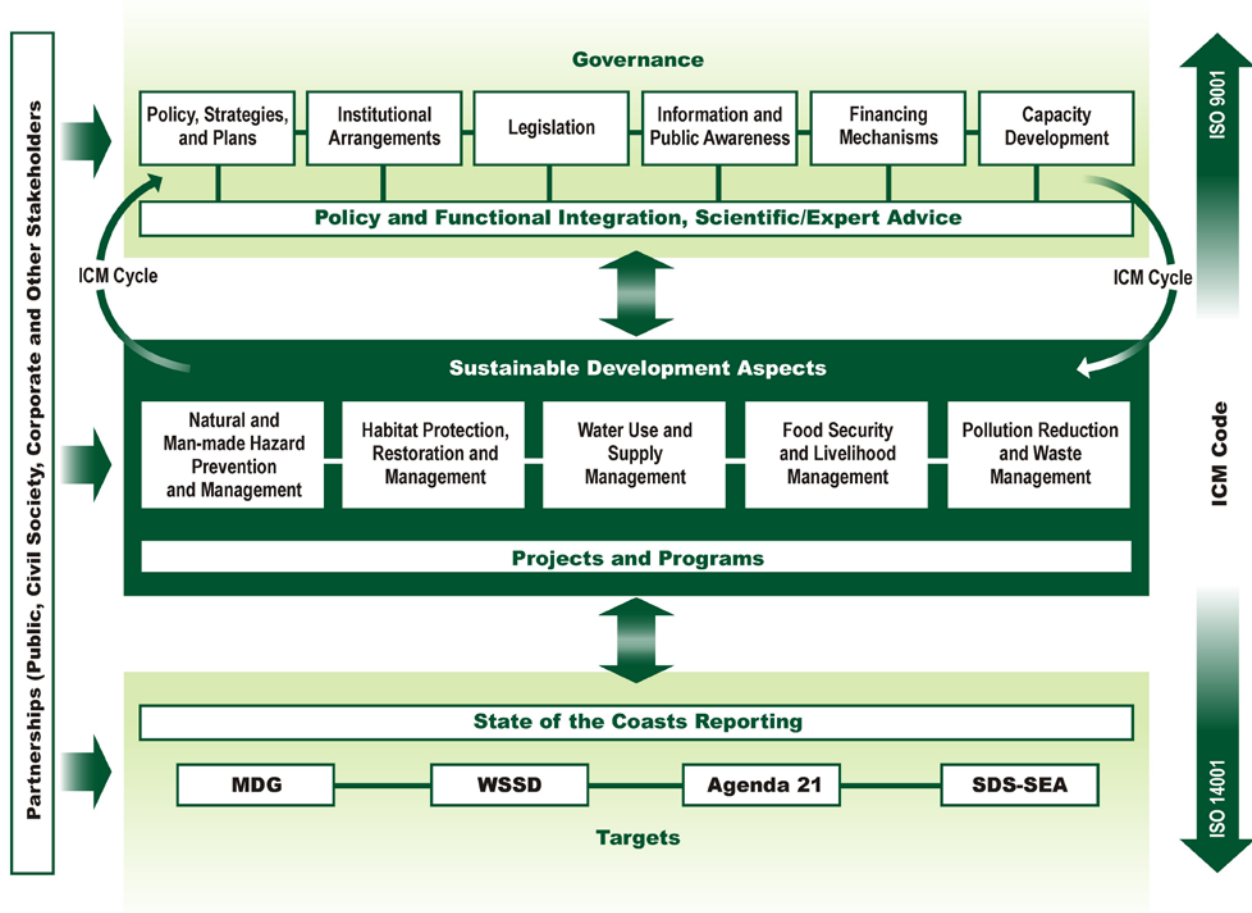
Partnerships (Public, Civil Society, Corporate and Other Stakeholders

Governance

Policy, Strategies, and Plans

Institutional Arrangements

Legislation

Information and Public Awareness

Financing Mechanisms

Capacity Development

Policy and Functional Integration, Scientific/Expert Advice

ICM Cycle

ICM Cycle

ISO 9001

Sustainable Development Aspects

Natural and Man-made Hazard Prevention and Management

Habitat Protection, Restoration and Management

Water Use and Supply Management

Food Security and Livelihood Management

Pollution Reduction and Waste Management

Projects and Programs

ICM Code

State of the Coasts Reporting

MDG

WSSD

Agenda 21

SDS-SEA

Targets

ISO 14001